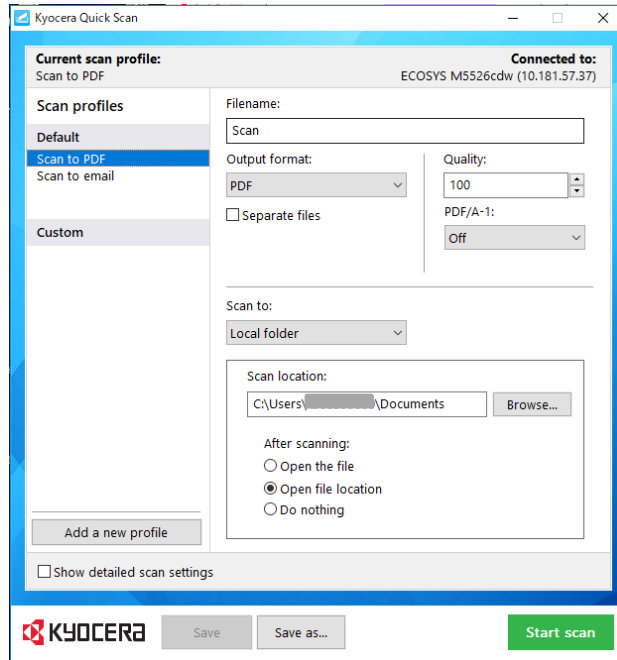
Kyocera Quick Scan

Current scan profile:
Scan to PDF

Connected to:
ECOSYS M5526cdw (10.181.57.37)

Scan profiles

Default
Scan to PDF
Scan to email

Custom

Add a new profile

Filename:
Scan

Output format:
PDF

Separate files

Quality:
100

PDF/A-1:
Off

Scan to:
Local folder

Scan location:
C:\Users\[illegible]\Documents
Browse...

After scanning:
Open the file
Open file location
Do nothing

Show detailed scan settings

KYOCERA

Save

Save as...

Start scan